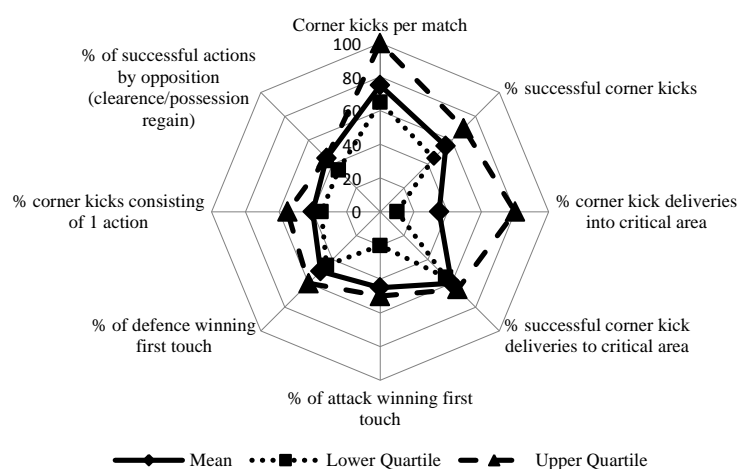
Corner kicks per match

100
80
60
40
20
0

% successful corner kicks

% corner kick deliveries into critical area

% successful corner kick deliveries to critical area

% of attack winning first touch

% of defence winning first touch

% corner kicks consisting of 1 action

% of successful actions by opposition (clearence/possession regain)

Mean Lower Quartile Upper Quartile